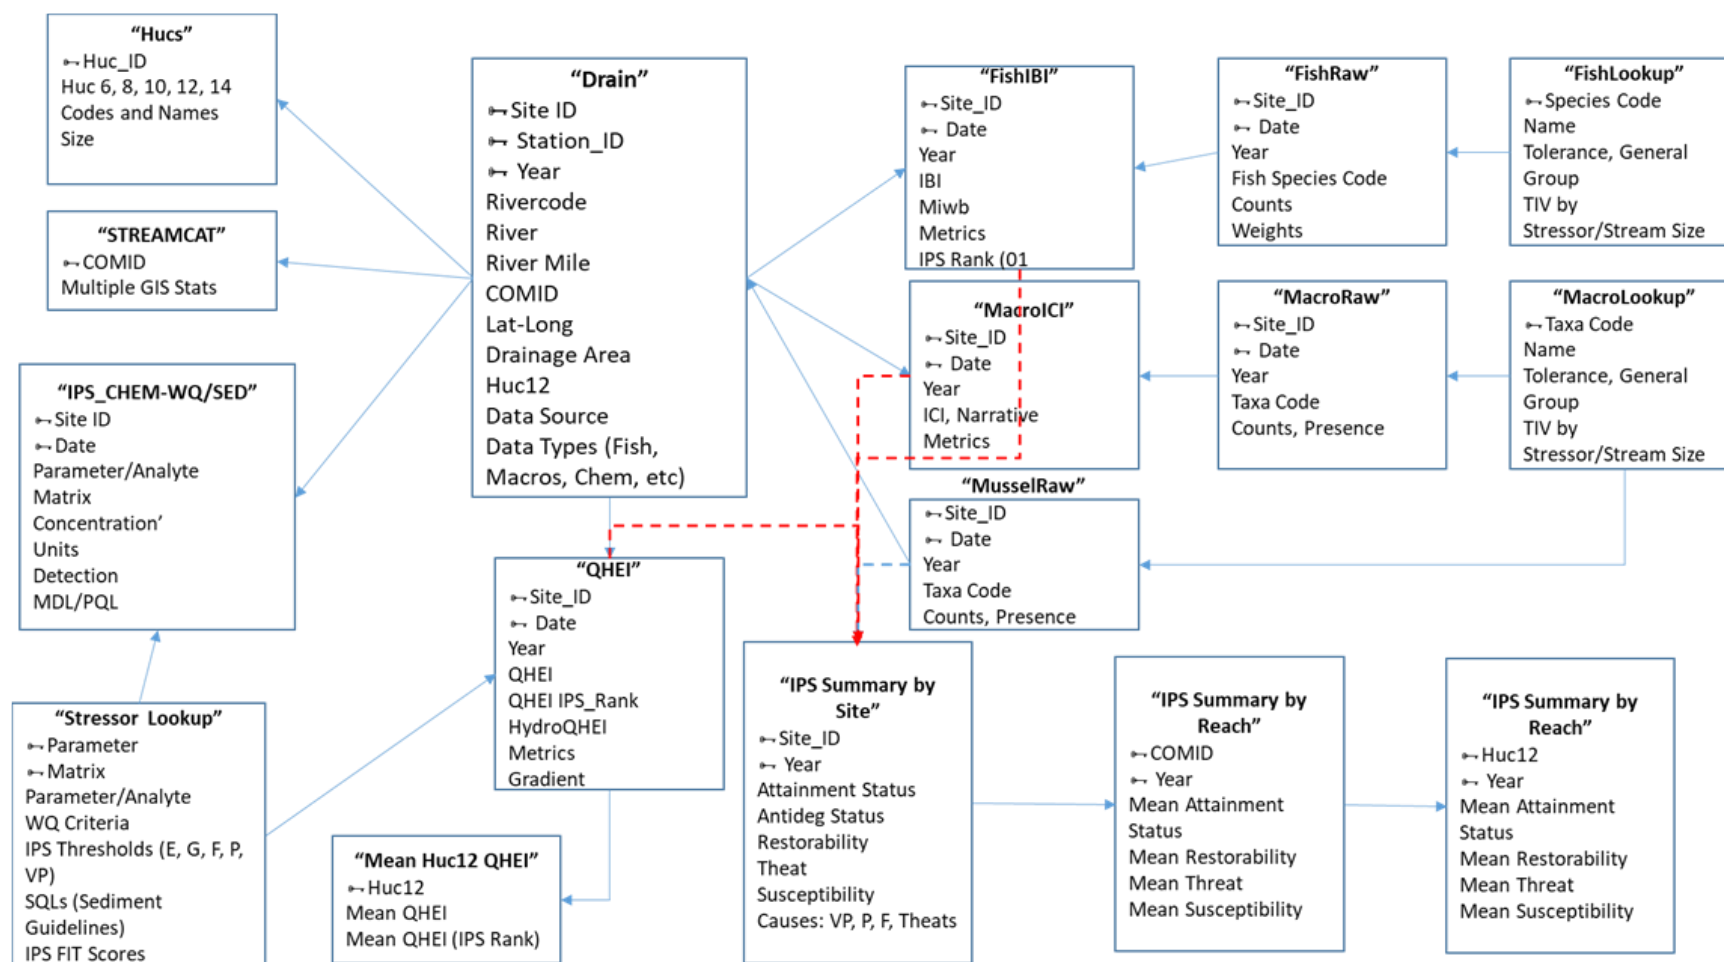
"Hucs"
Huc_ID
Huc 6, 8, 10, 12, 14
Codes and Names
Size

"STREAMCAT"
COMID
Multiple GIS Stats

"IPS_CHEM-WQ/SED"
Site ID
Date
Parameter/Analyte
Matrix
Concentration'
Units
Detection
MDL/PQL

"Stressor Lookup"
Parameter
Matrix
Parameter/Analyte
WQ Criteria
IPS Thresholds (E, G, F, P, VP)
SQLs (Sediment Guidelines)
IPS FIT Scores

"Drain"
Site ID
Station_ID
Year
Rivercode
River
River Mile
COMID
Lat-Long
Drainage Area
Huc12
Data Source
Data Types (Fish, Macros, Chem, etc)

"QHEI"
Site_ID
Date
Year
QHEI
QHEI IPS_Rank
HydroQHEI
Metrics
Gradient

"Mean Huc12 QHEI"
Huc12
Mean QHEI
Mean QHEI (IPS Rank)

"FishIBI"
Site_ID
Date
Year
IBI
Miwb
Metrics
IPS Rank (01

"MacroICI"
Site_ID
Date
Year
ICI, Narrative
Metrics

"MusselRaw"
Site_ID
Date
Year
Taxa Code
Counts, Presence

"IPS Summary by Site"
Site_ID
Year
Attainment Status
Antideg Status
Restorability
Theat
Susceptibility
Causes: VP, P, F, Theats

"FishRaw"
Site_ID
Date
Year
Fish Species Code
Counts
Weights

"MacroRaw"
Site_ID
Date
Year
Taxa Code
Counts, Presence

"IPS Summary by Reach"
COMID
Year
Mean Attainment Status
Mean Restorability
Mean Threat
Mean Susceptibility

"FishLookup"
Species Code
Name
Tolerance, General Group
TIV by Stressor/Stream Size

"MacroLookup"
Taxa Code
Name
Tolerance, General Group
TIV by Stressor/Stream Size

"IPS Summary by Reach"
Huc12
Year
Mean Attainment Status
Mean Restorability
Mean Threat
Mean Susceptibility